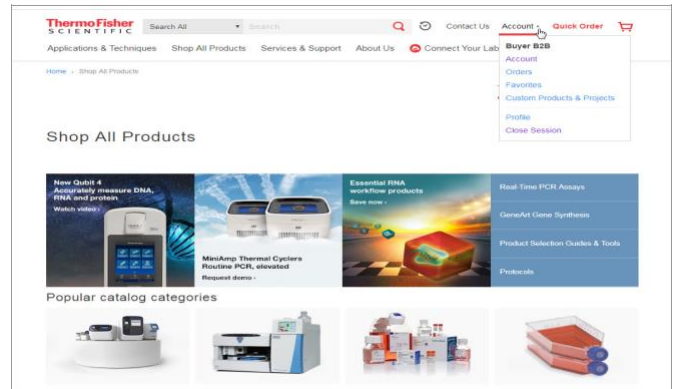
Thermo Fisher SCIENTIFIC

Search All

Search

Contact Us

Account

Quick Order

Applications & Techniques

Shop All Products

Services & Support

About Us

Connect Your Lab

Buyer B2B

Account

Orders

Favorites

Custom Products & Projects

Profile

Close Session

Home › Shop All Products

Shop All Products

New Qubit 4
Accurately measure DNA, RNA and protein
Watch video ›

MiniAmp Thermal Cyclers
Routine PCR, elevated
Request demo ›

Essential RNA workflow products
Save now ›

Real-Time PCR Assays

GeneArt Gene Synthesis

Product Selection Guides & Tools

Protocols

Popular catalog categories